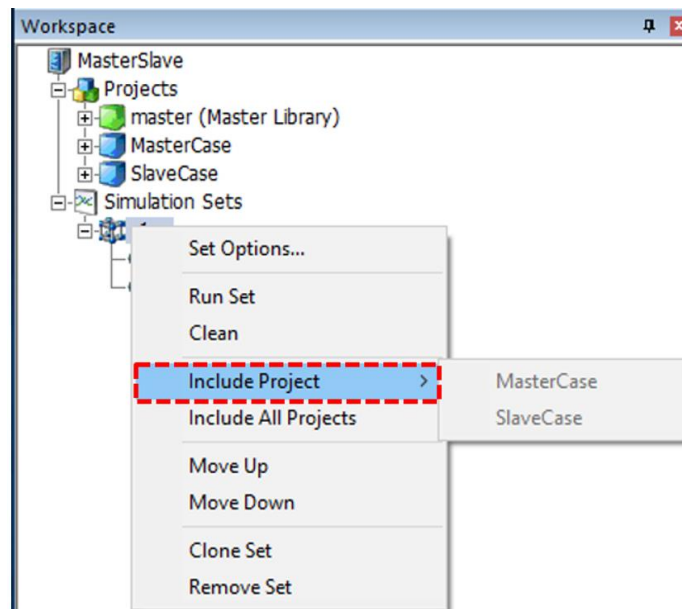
Workspace

MasterSlave
Projects
master (Master Library)
MasterCase
SlaveCase
Simulation Sets

Set Options...
Run Set
Clean
Include Project
Include All Projects
Move Up
Move Down
Clone Set
Remove Set

MasterCase
SlaveCase